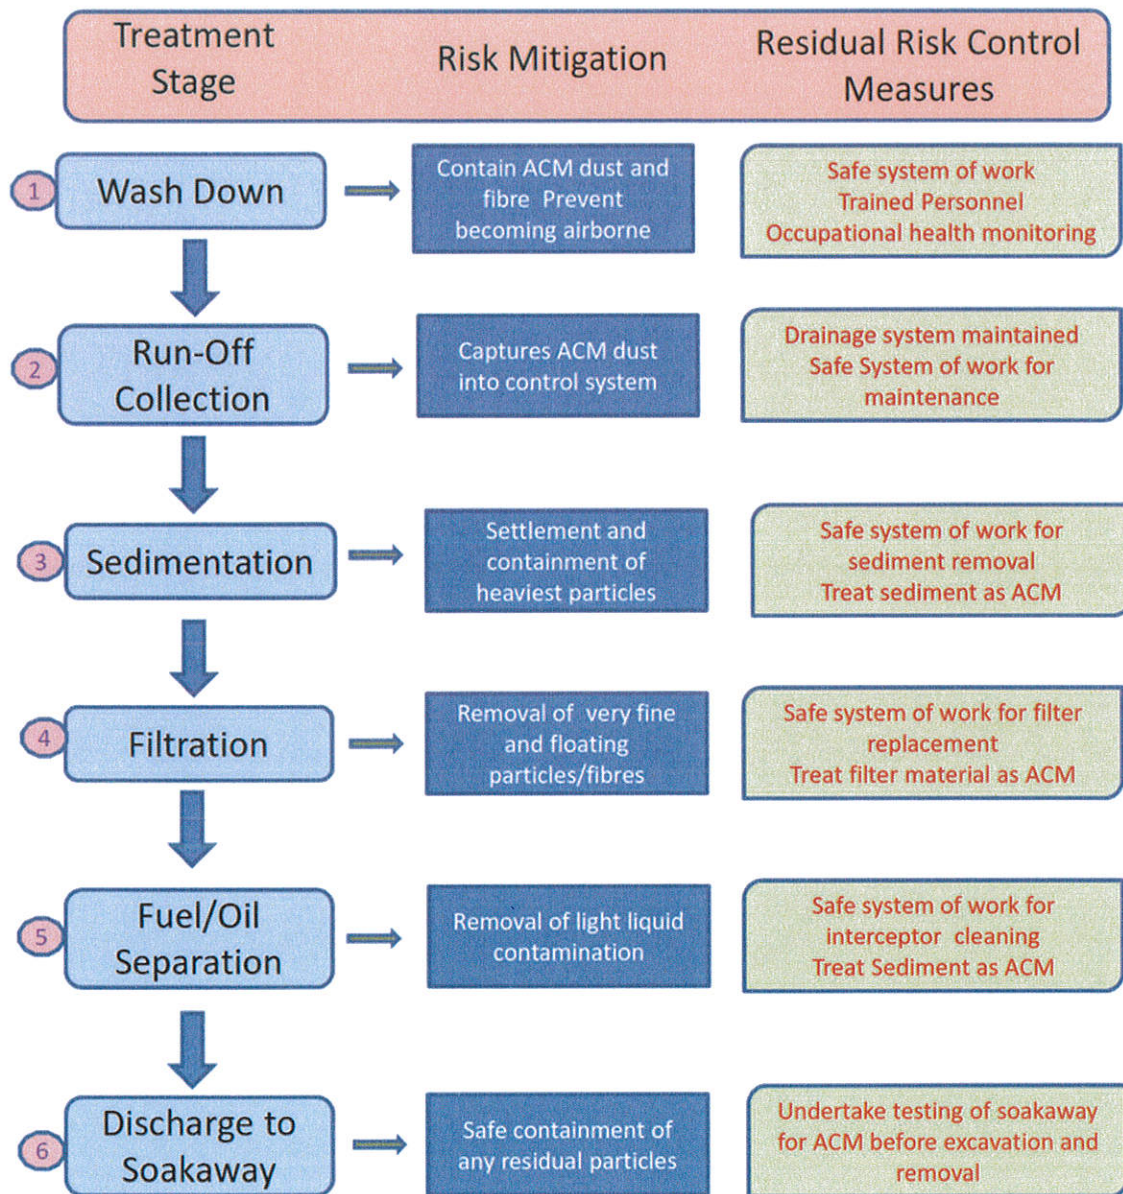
Treatment Stage

Risk Mitigation

Residual Risk Control Measures

1 Wash Down

Contain ACM dust and fibre Prevent becoming airborne

Safe system of work
Trained Personnel
Occupational health monitoring

2 Run-Off Collection

Captures ACM dust into control system

Drainage system maintained
Safe System of work for maintenance

3 Sedimentation

Settlement and containment of heaviest particles

Safe system of work for sediment removal
Treat sediment as ACM

4 Filtration

Removal of very fine and floating particles/fibres

Safe system of work for filter replacement
Treat filter material as ACM

5 Fuel/Oil Separation

Removal of light liquid contamination

Safe system of work for interceptor cleaning
Treat Sediment as ACM

6 Discharge to Soakaway

Safe containment of any residual particles

Undertake testing of soakaway for ACM before excavation and removal